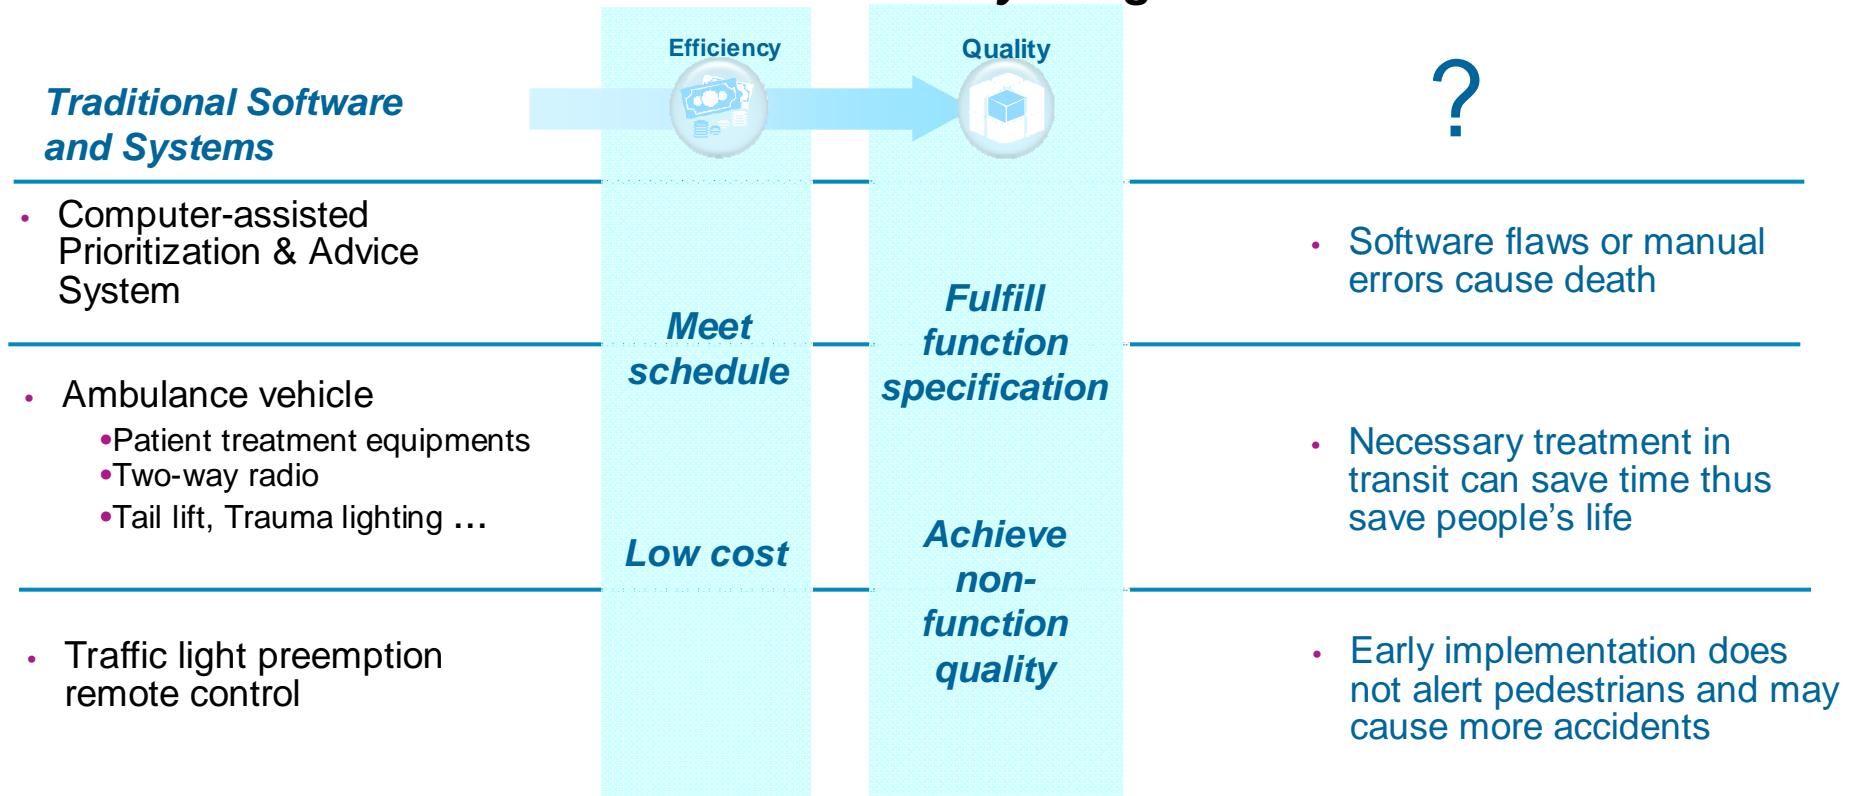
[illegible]

Traditional Software and Systems

Efficiency

Quality

?

• Computer-assisted Prioritization & Advice System

Meet schedule

Fulfill function specification

• Software flaws or manual errors cause death

• Ambulance vehicle

•Patient treatment equipments
•Two-way radio
•Tail lift, Trauma lighting …

Low cost

Achieve non-function quality

• Necessary treatment in transit can save time thus save people's life

• Traffic light preemption remote control

• Early implementation does not alert pedestrians and may cause more accidents